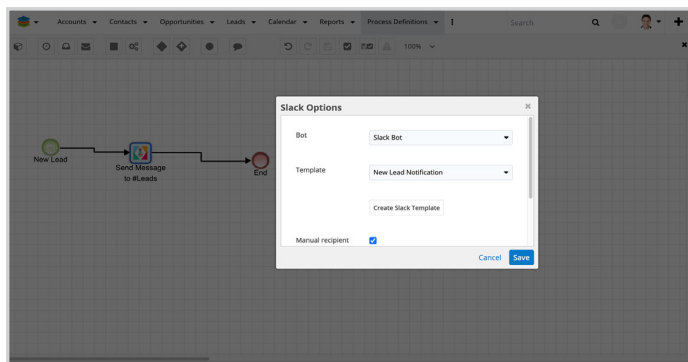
Accounts Contacts Opportunities Leads Calendar Reports Process Definitions

Search

100%

New Lead

Send Message to #Leads

End

Slack Options

Bot

Slack Bot

Template

New Lead Notification

Create Slack Template

Manual recipient

Cancel

Save